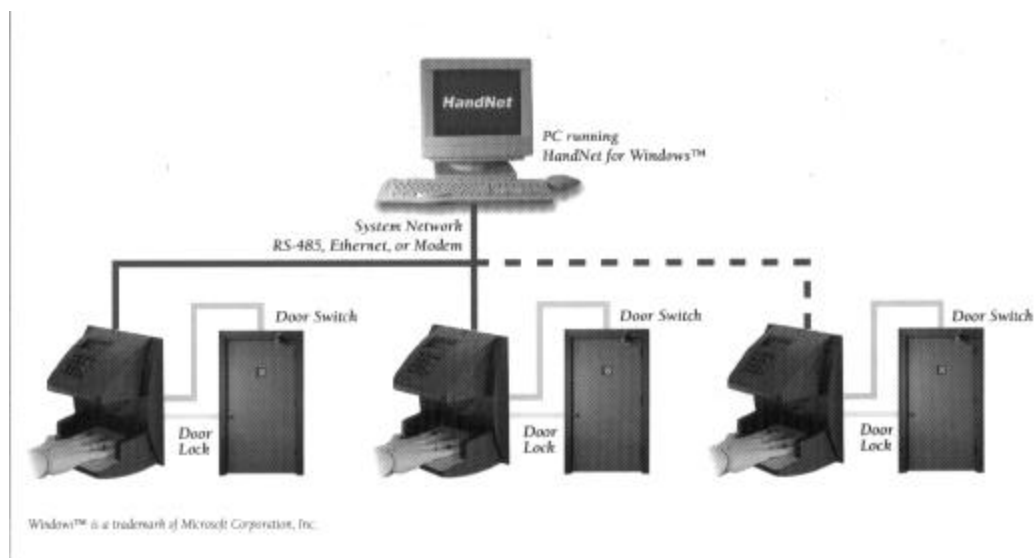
HandNet

PC running
HandNet for Windows™

System Network
RS-485, Ethernet, or Modem

Door Switch

Door Lock

Door Switch

Door Lock

Door Switch

Door Lock

Windows™ is a trademark of Microsoft Corporation, Inc.